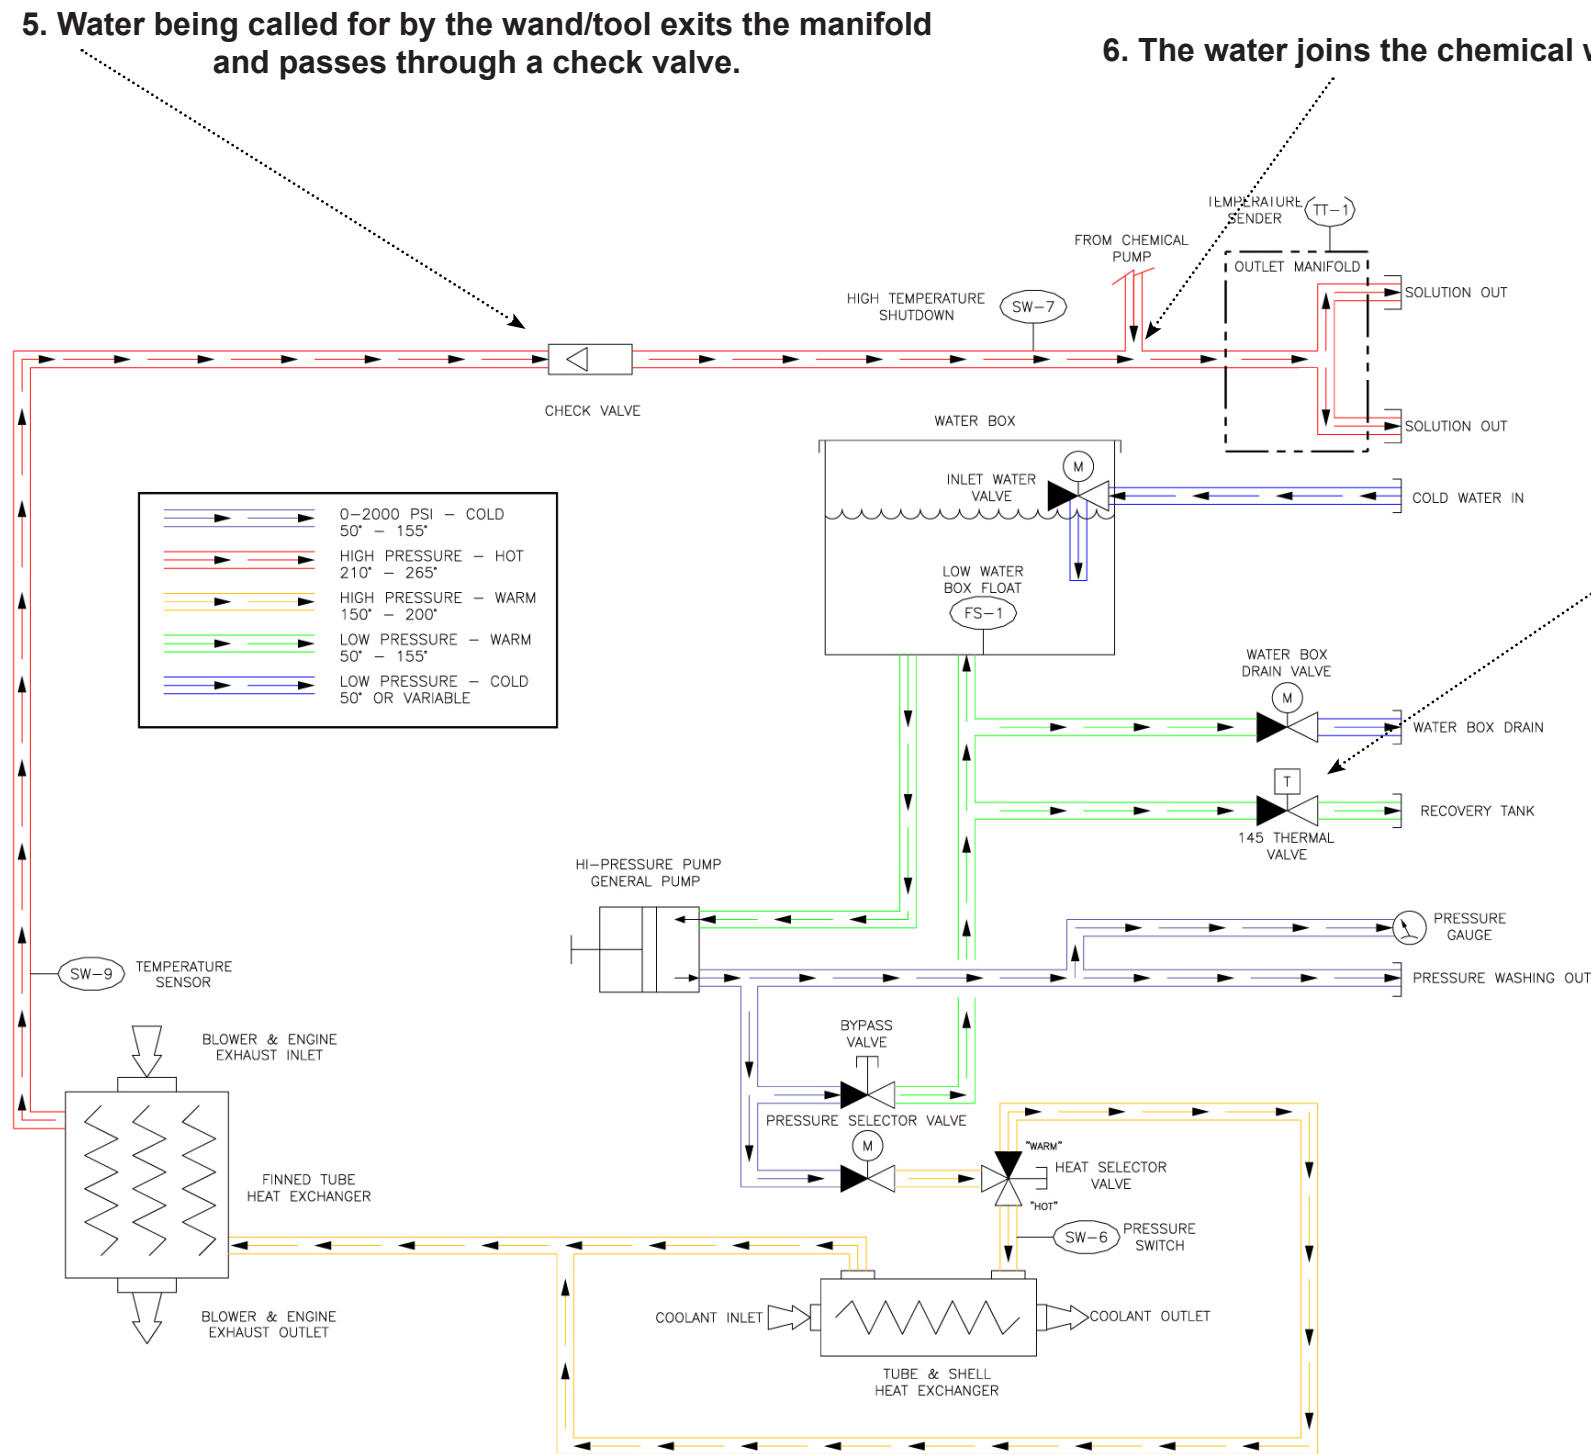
5. Water being called for by the wand/tool exits the manifold and passes through a check valve.

6. The water joins the chemical v

TEMPERATURE SENDER

TT-1

FROM CHEMICAL PUMP

OUTLET MANIFOLD

SOLUTION OUT

HIGH TEMPERATURE SHUTDOWN

SW-7

SOLUTION OUT

CHECK VALVE

WATER BOX

INLET WATER VALVE

M

COLD WATER IN

| | |
|---|---|
| | 0-2000 PSI – COLD 50° – 155° |
| | HIGH PRESSURE – HOT 210° – 265° |
| | HIGH PRESSURE – WARM 150° – 200° |
| | LOW PRESSURE – WARM 50° – 155° |
| | LOW PRESSURE – COLD 50° OR VARIABLE |

LOW WATER BOX FLOAT

FS-1

WATER BOX DRAIN VALVE

M

WATER BOX DRAIN

T

RECOVERY TANK

145 THERMAL VALVE

HI-PRESSURE PUMP GENERAL PUMP

PRESSURE GAUGE

SW-9

TEMPERATURE SENSOR

PRESSURE WASHING OUT

BLOWER & ENGINE EXHAUST INLET

BYPASS VALVE

PRESSURE SELECTOR VALVE

M

"WARM"

HEAT SELECTOR VALVE

FINNED TUBE HEAT EXCHANGER

"HOT"

SW-6

PRESSURE SWITCH

COOLANT INLET

COOLANT OUTLET

BLOWER & ENGINE EXHAUST OUTLET

TUBE & SHELL HEAT EXCHANGER